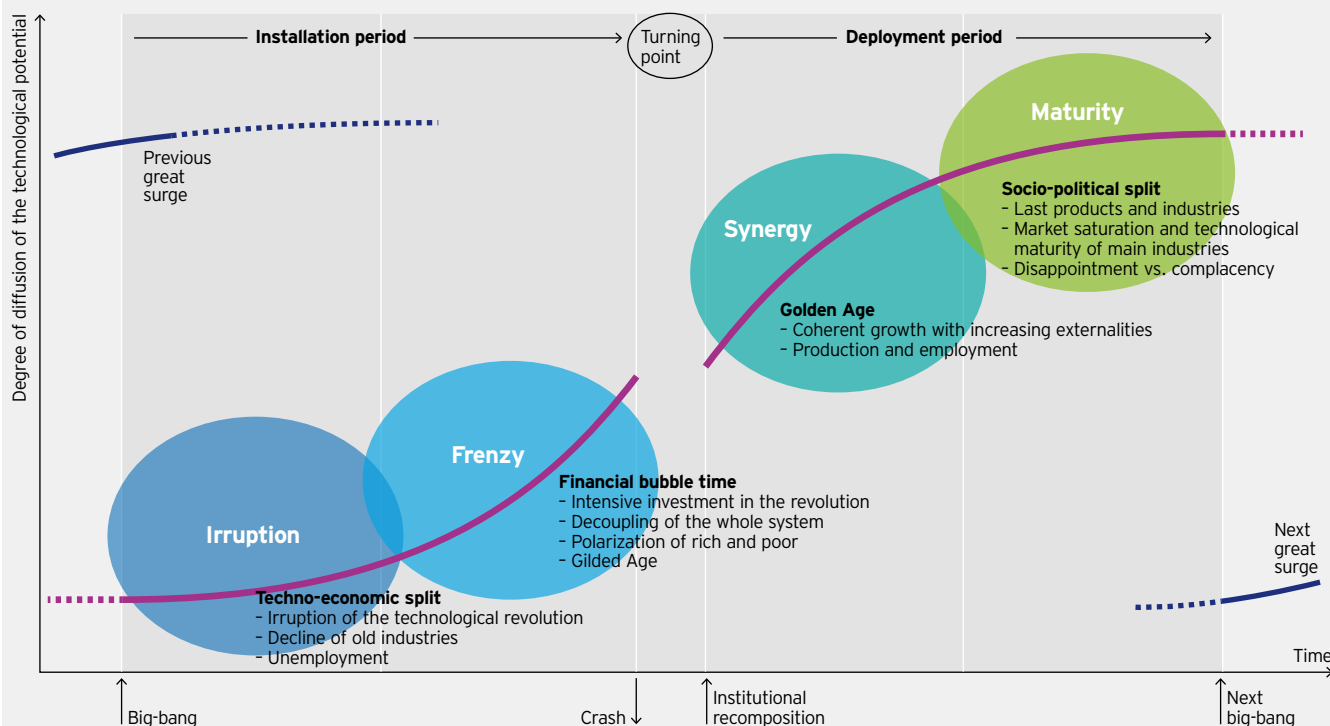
Degree of diffusion of the technological potential

Installation period

Turning point

Deployment period

Previous great surge

Maturity

Socio-political split
- Last products and industries
- Market saturation and technological maturity of main industries
- Disappointment vs. complacency

Synergy

Golden Age
- Coherent growth with increasing externalities
- Production and employment

Frenzy

Financial bubble time
- Intensive investment in the revolution
- Decoupling of the whole system
- Polarization of rich and poor
- Gilded Age

Irruption

Techno-economic split
- Irruption of the technological revolution
- Decline of old industries
- Unemployment

Next great surge

Time

Big-bang

Crash

Institutional recomposition

Next big-bang